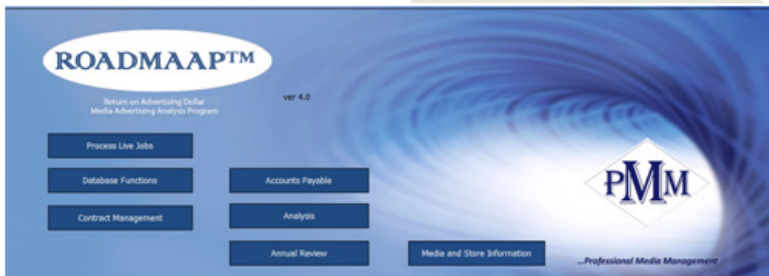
ROADMAAP™

Return on Advertising Dollar
Media Advertising Analysis Program

ver 4.0

Process Live Jobs

Database Functions

Accounts Payable

Contract Management

Analysis

Annual Review

Media and Store Information

PMM

...Professional Media Management